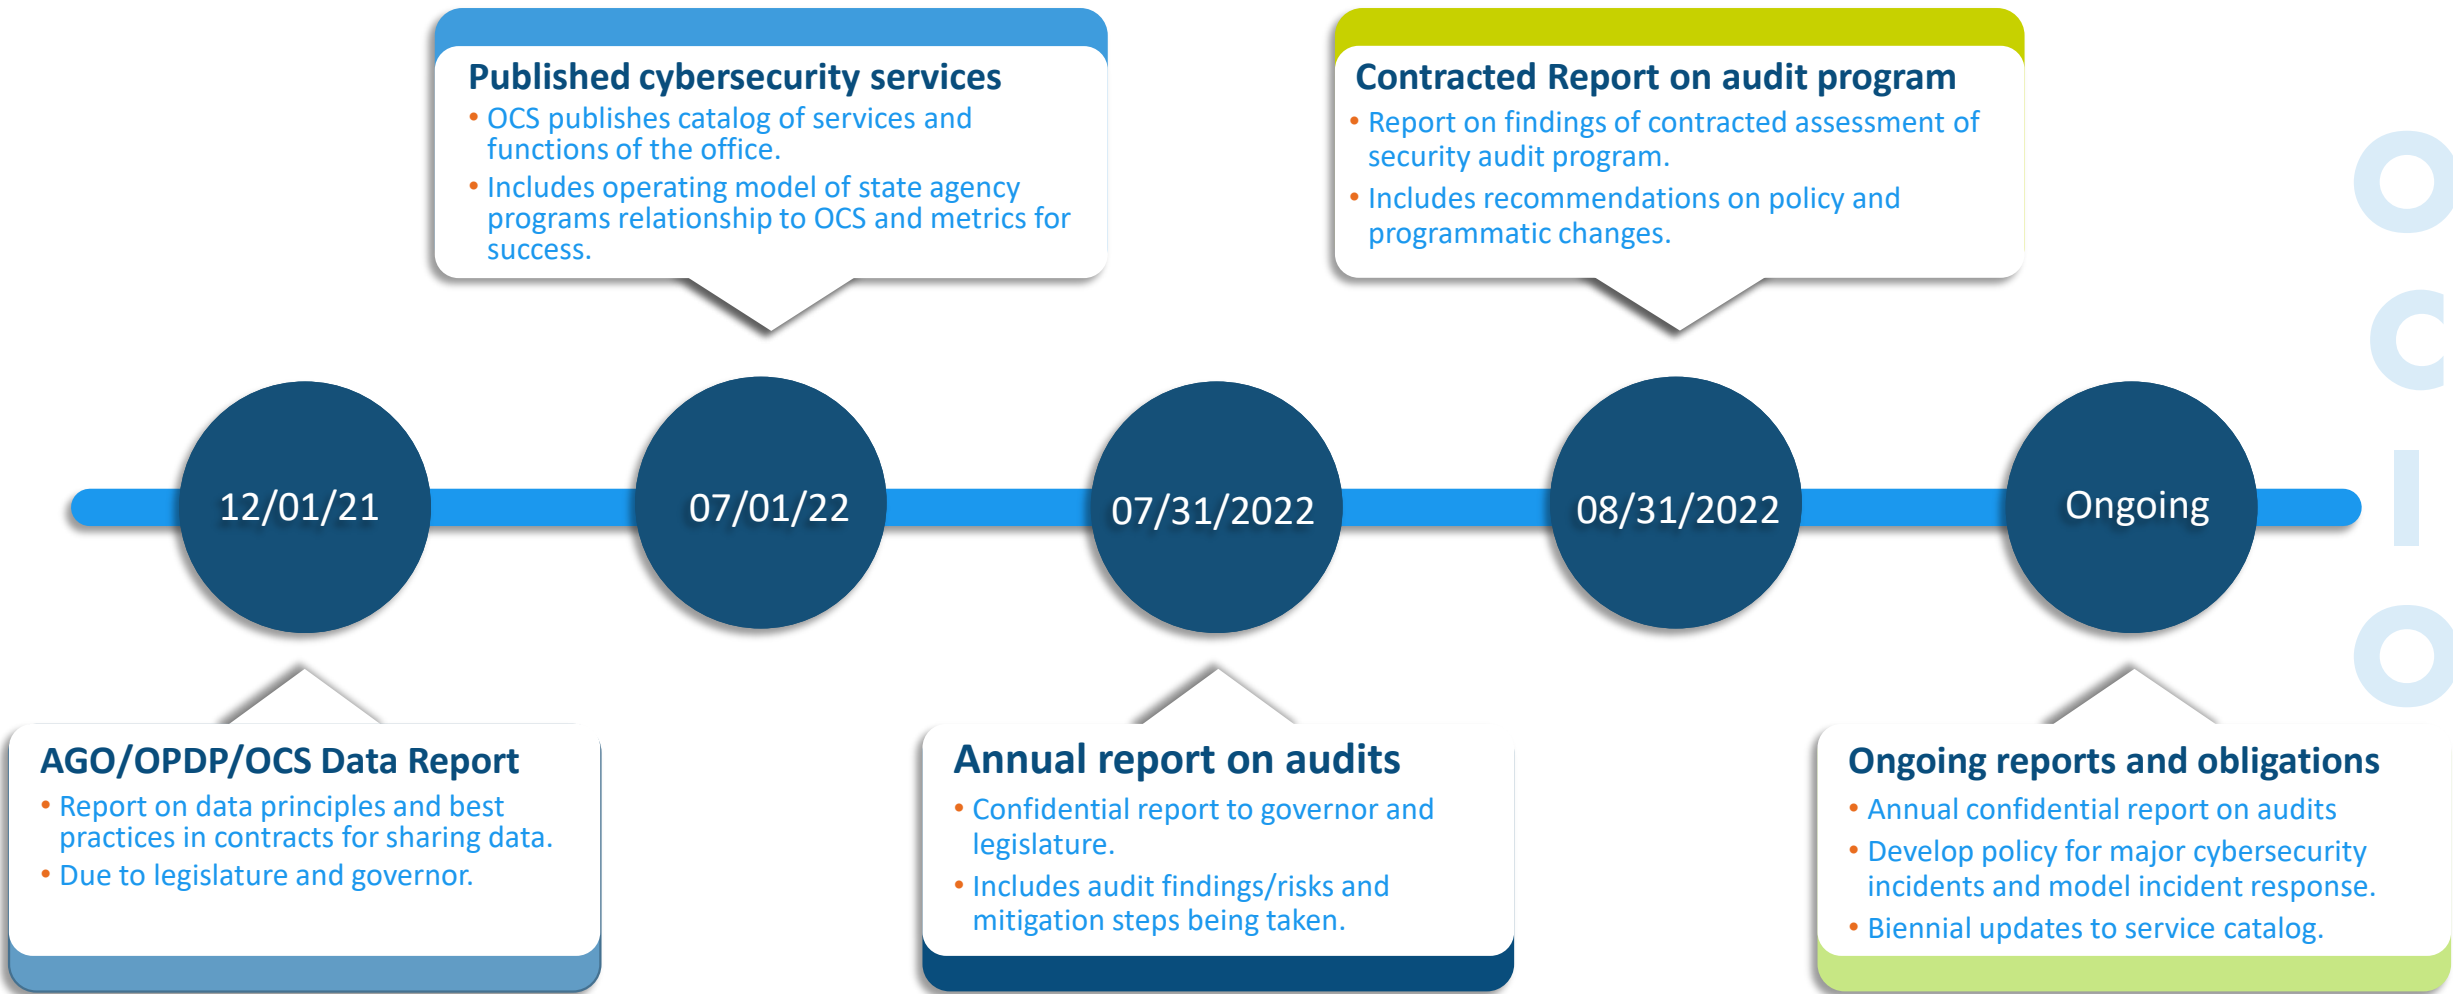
Published cybersecurity services

- OCS publishes catalog of services and functions of the office.
- Includes operating model of state agency programs relationship to OCS and metrics for success.

Contracted Report on audit program

- Report on findings of contracted assessment of security audit program.
- Includes recommendations on policy and programmatic changes.

12/01/21

07/01/22

07/31/2022

08/31/2022

Ongoing

AGO/OPDP/OCS Data Report

- Report on data principles and best practices in contracts for sharing data.
- Due to legislature and governor.

Annual report on audits

- Confidential report to governor and legislature.
- Includes audit findings/risks and mitigation steps being taken.

Ongoing reports and obligations

- Annual confidential report on audits
- Develop policy for major cybersecurity incidents and model incident response.
- Biennial updates to service catalog.